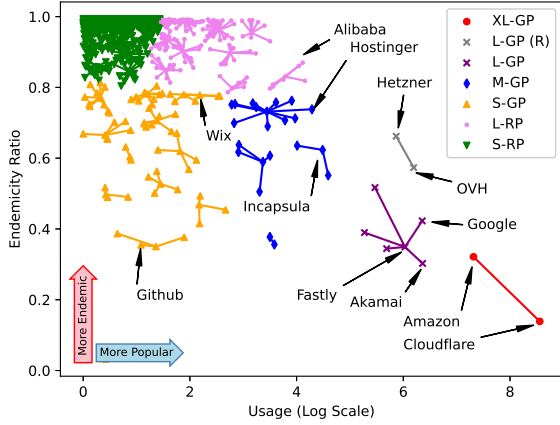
Alibaba
Hostinger
Hetzner
Wix
OVH
Incapsula
Google
Github
Fastly
Akamai
Amazon
Cloudflare
More Endemic
More Popular

XL-GP
L-GP (R)
L-GP
M-GP
S-GP
L-RP
S-RP

Endemicity Ratio
Usage (Log Scale)
0.0
0.2
0.4
0.6
0.8
1.0
0
2
4
6
8